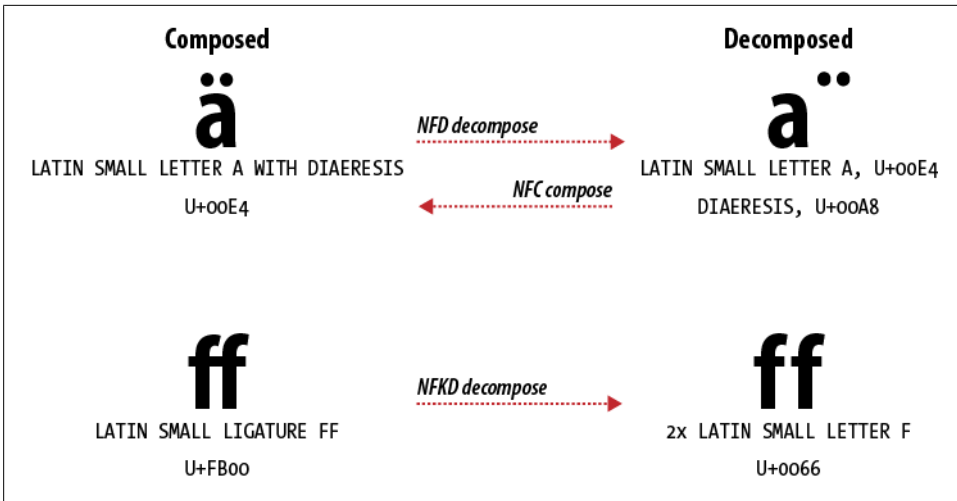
Composed

ä

LATIN SMALL LETTER A WITH DIAERESIS

U+00E4

NFD decompose

NFC compose

Decomposed

a ¨

LATIN SMALL LETTER A, U+00E4

DIAERESIS, U+00A8

ﬀ

LATIN SMALL LIGATURE FF

U+FB00

NFKD decompose

ff

2x LATIN SMALL LETTER F

U+0066